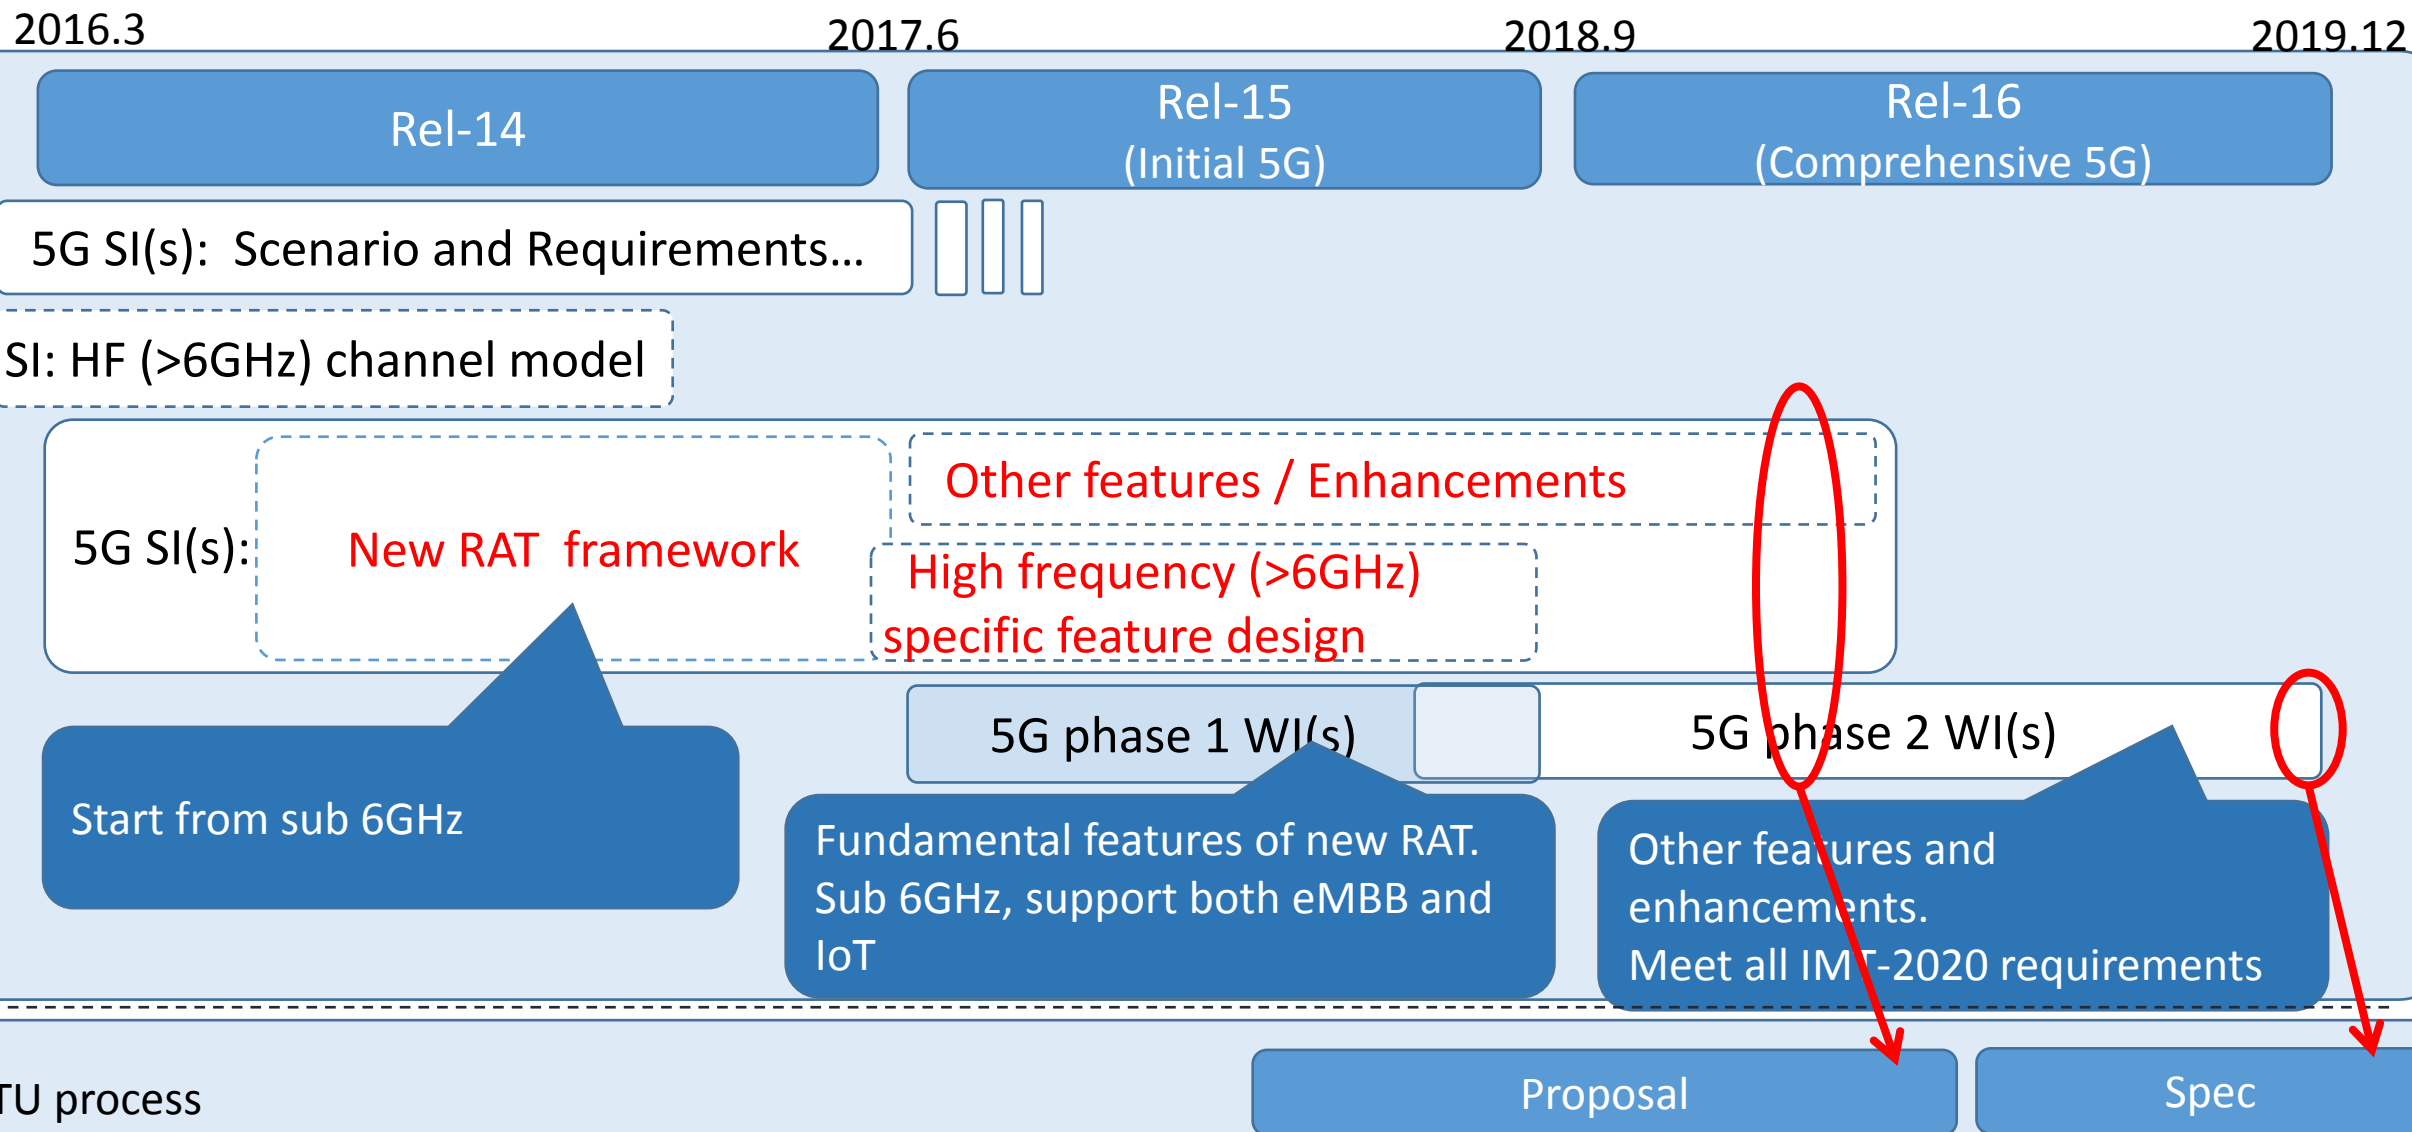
2016.3

2017.6

2018.9

2019.12

Rel-14

Rel-15
(Initial 5G)

Rel-16
(Comprehensive 5G)

5G SI(s): Scenario and Requirements…

SI: HF (>6GHz) channel model

5G SI(s):

New RAT framework

Other features / Enhancements

High frequency (>6GHz) specific feature design

5G phase 1 WI(s)

5G phase 2 WI(s)

Start from sub 6GHz

Fundamental features of new RAT. Sub 6GHz, support both eMBB and IoT

Other features and enhancements.
Meet all IMT-2020 requirements

TU process

Proposal

Spec